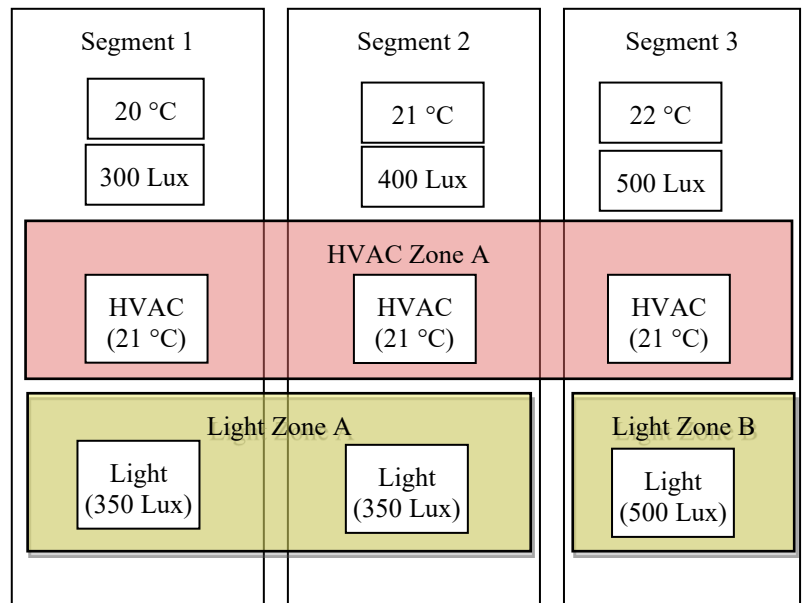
Segment 1

20 °C

300 Lux

Segment 2

21 °C

400 Lux

Segment 3

22 °C

500 Lux

HVAC Zone A

HVAC (21 °C)

HVAC (21 °C)

HVAC (21 °C)

Light Zone A

Light (350 Lux)

Light (350 Lux)

Light Zone B

Light (500 Lux)